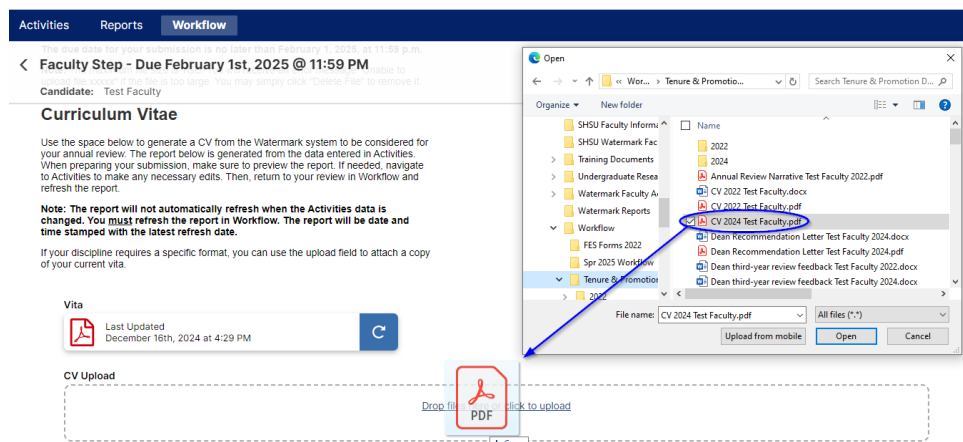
Activities Reports Workflow

The due date for your submission is no later than February 1, 2025, at 11:59 p.m.

Faculty Step - Due February 1st, 2025 @ 11:59 PM

upload file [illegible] if the file is too large. You may simply click "Delete Files" to remove it.

Candidate: Test Faculty

Curriculum Vitae

Use the space below to generate a CV from the Watermark system to be considered for your annual review. The report below is generated from the data entered in Activities. When preparing your submission, make sure to preview the report. If needed, navigate to Activities to make any necessary edits. Then, return to your review in Workflow and refresh the report.

Note: The report will not automatically refresh when the Activities data is changed. You must refresh the report in Workflow. The report will be date and time stamped with the latest refresh date.

If your discipline requires a specific format, you can use the upload field to attach a copy of your current vita.

Vita

Last Updated
December 16th, 2024 at 4:29 PM

CV Upload

Drop fil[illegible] click to upload

PDF

Open

« Wor... › Tenure & Promotio...

Search Tenure & Promotion D...

Organize ▾ New folder

SHSU Faculty Informa

SHSU Watermark Fac

Training Documents

Undergraduate Resea

Watermark Faculty A

Watermark Reports

Workflow

FES Forms 2022

Spr 2025 Workflow

Tenure & Promotion

2022

Name

2022

2024

Annual Review Narrative Test Faculty 2022.pdf

CV 2022 Test Faculty.docx

CV 2022 Test Faculty.pdf

CV 2024 Test Faculty.pdf

Dean Recommendation Letter Test Faculty 2024.docx

Dean Recommendation Letter Test Faculty 2024.pdf

Dean third-year review feedback Test Faculty 2022.docx

Dean third-year review feedback Test Faculty 2024.docx

File name: CV 2024 Test Faculty.pdf

All files (*.*)

Upload from mobile

Open

Cancel